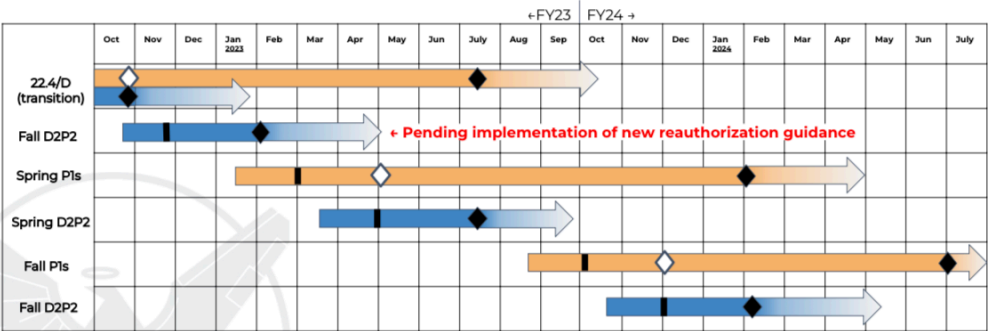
←FY23 | FY24 →

| | Oct | Nov | Dec | Jan 2023 | Feb | Mar | Apr | May | Jun | July | Aug | Sep | Oct | Nov | Dec | Jan 2024 | Feb | Mar | Apr | May | Jun | July |
|---|---|---|---|---|---|---|---|---|---|---|---|---|---|---|---|---|---|---|---|---|---|---|
| 22.4/D (transition) | | | | | | | | | | | | | | | | | | | | | | |
| Fall D2P2 | | | | | | | | | | | | | | | | | | | | | | |
| Spring P1s | | | | | | | | | | | | | | | | | | | | | | |
| Spring D2P2 | | | | | | | | | | | | | | | | | | | | | | |
| Fall P1s | | | | | | | | | | | | | | | | | | | | | | |
| Fall D2P2 | | | | | | | | | | | | | | | | | | | | | | |

← Pending implementation of new reauthorization guidance